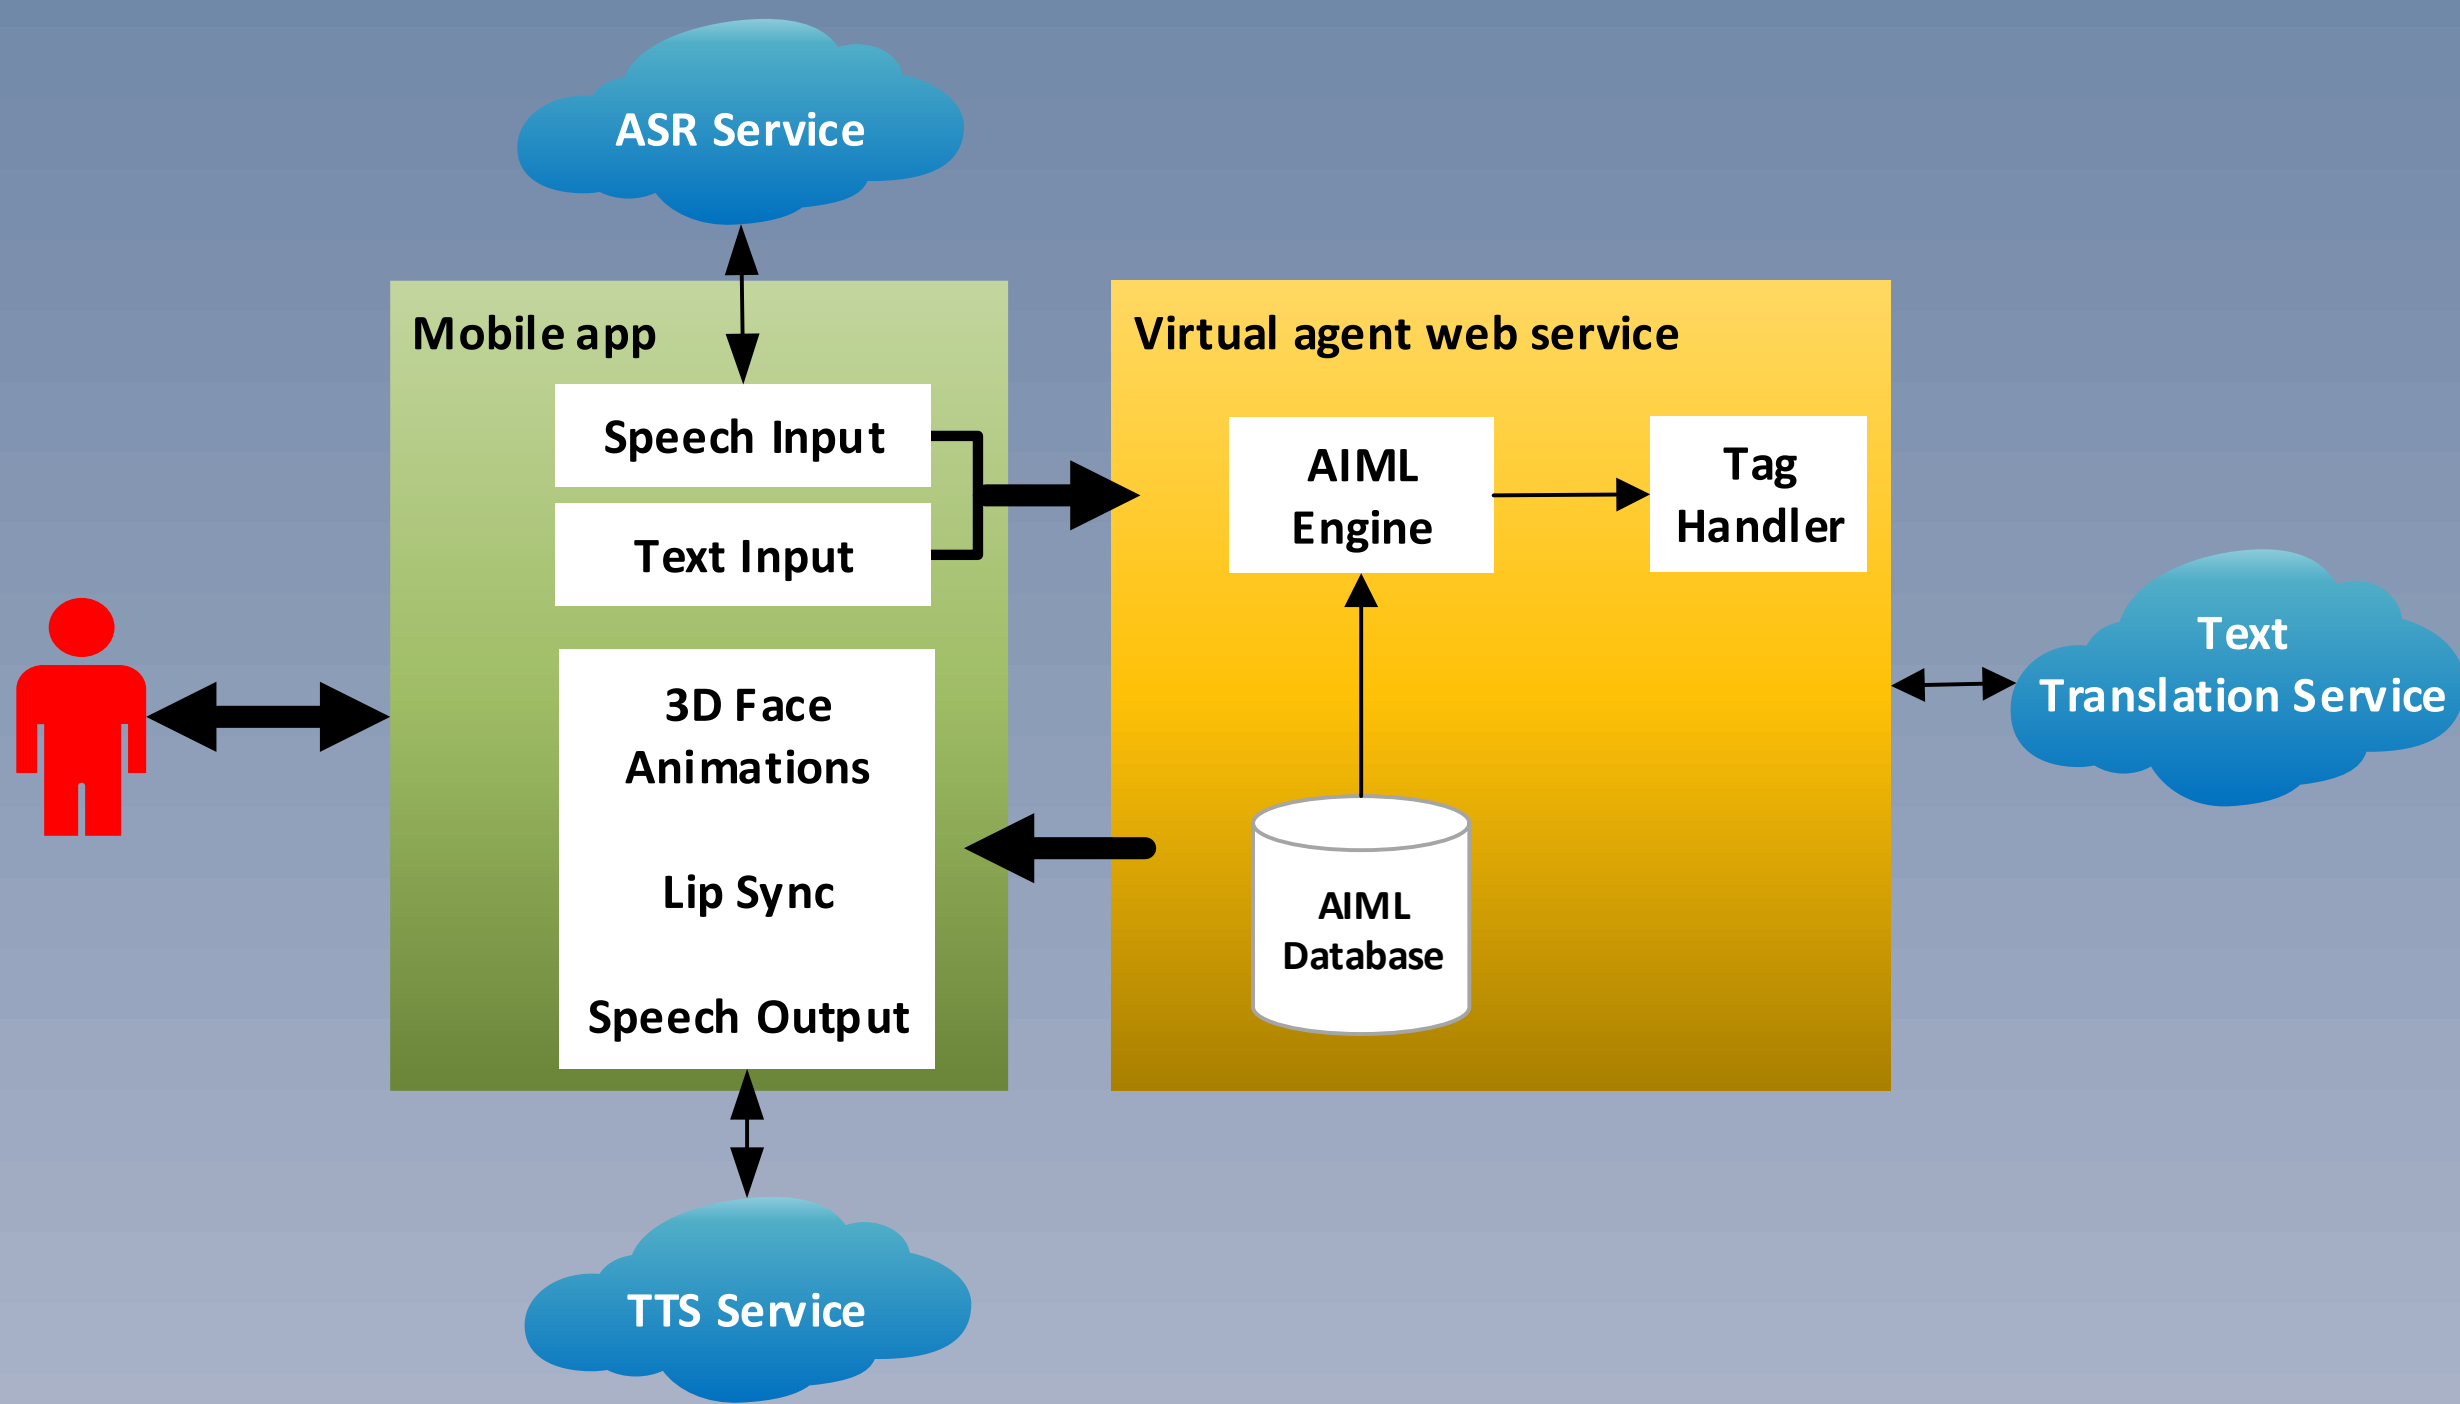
ASR Service

Mobile app

Speech Input

Text Input

3D Face Animations

Lip Sync

Speech Output

Virtual agent web service

AIML Engine

Tag Handler

AIML Database

Text Translation Service

TTS Service